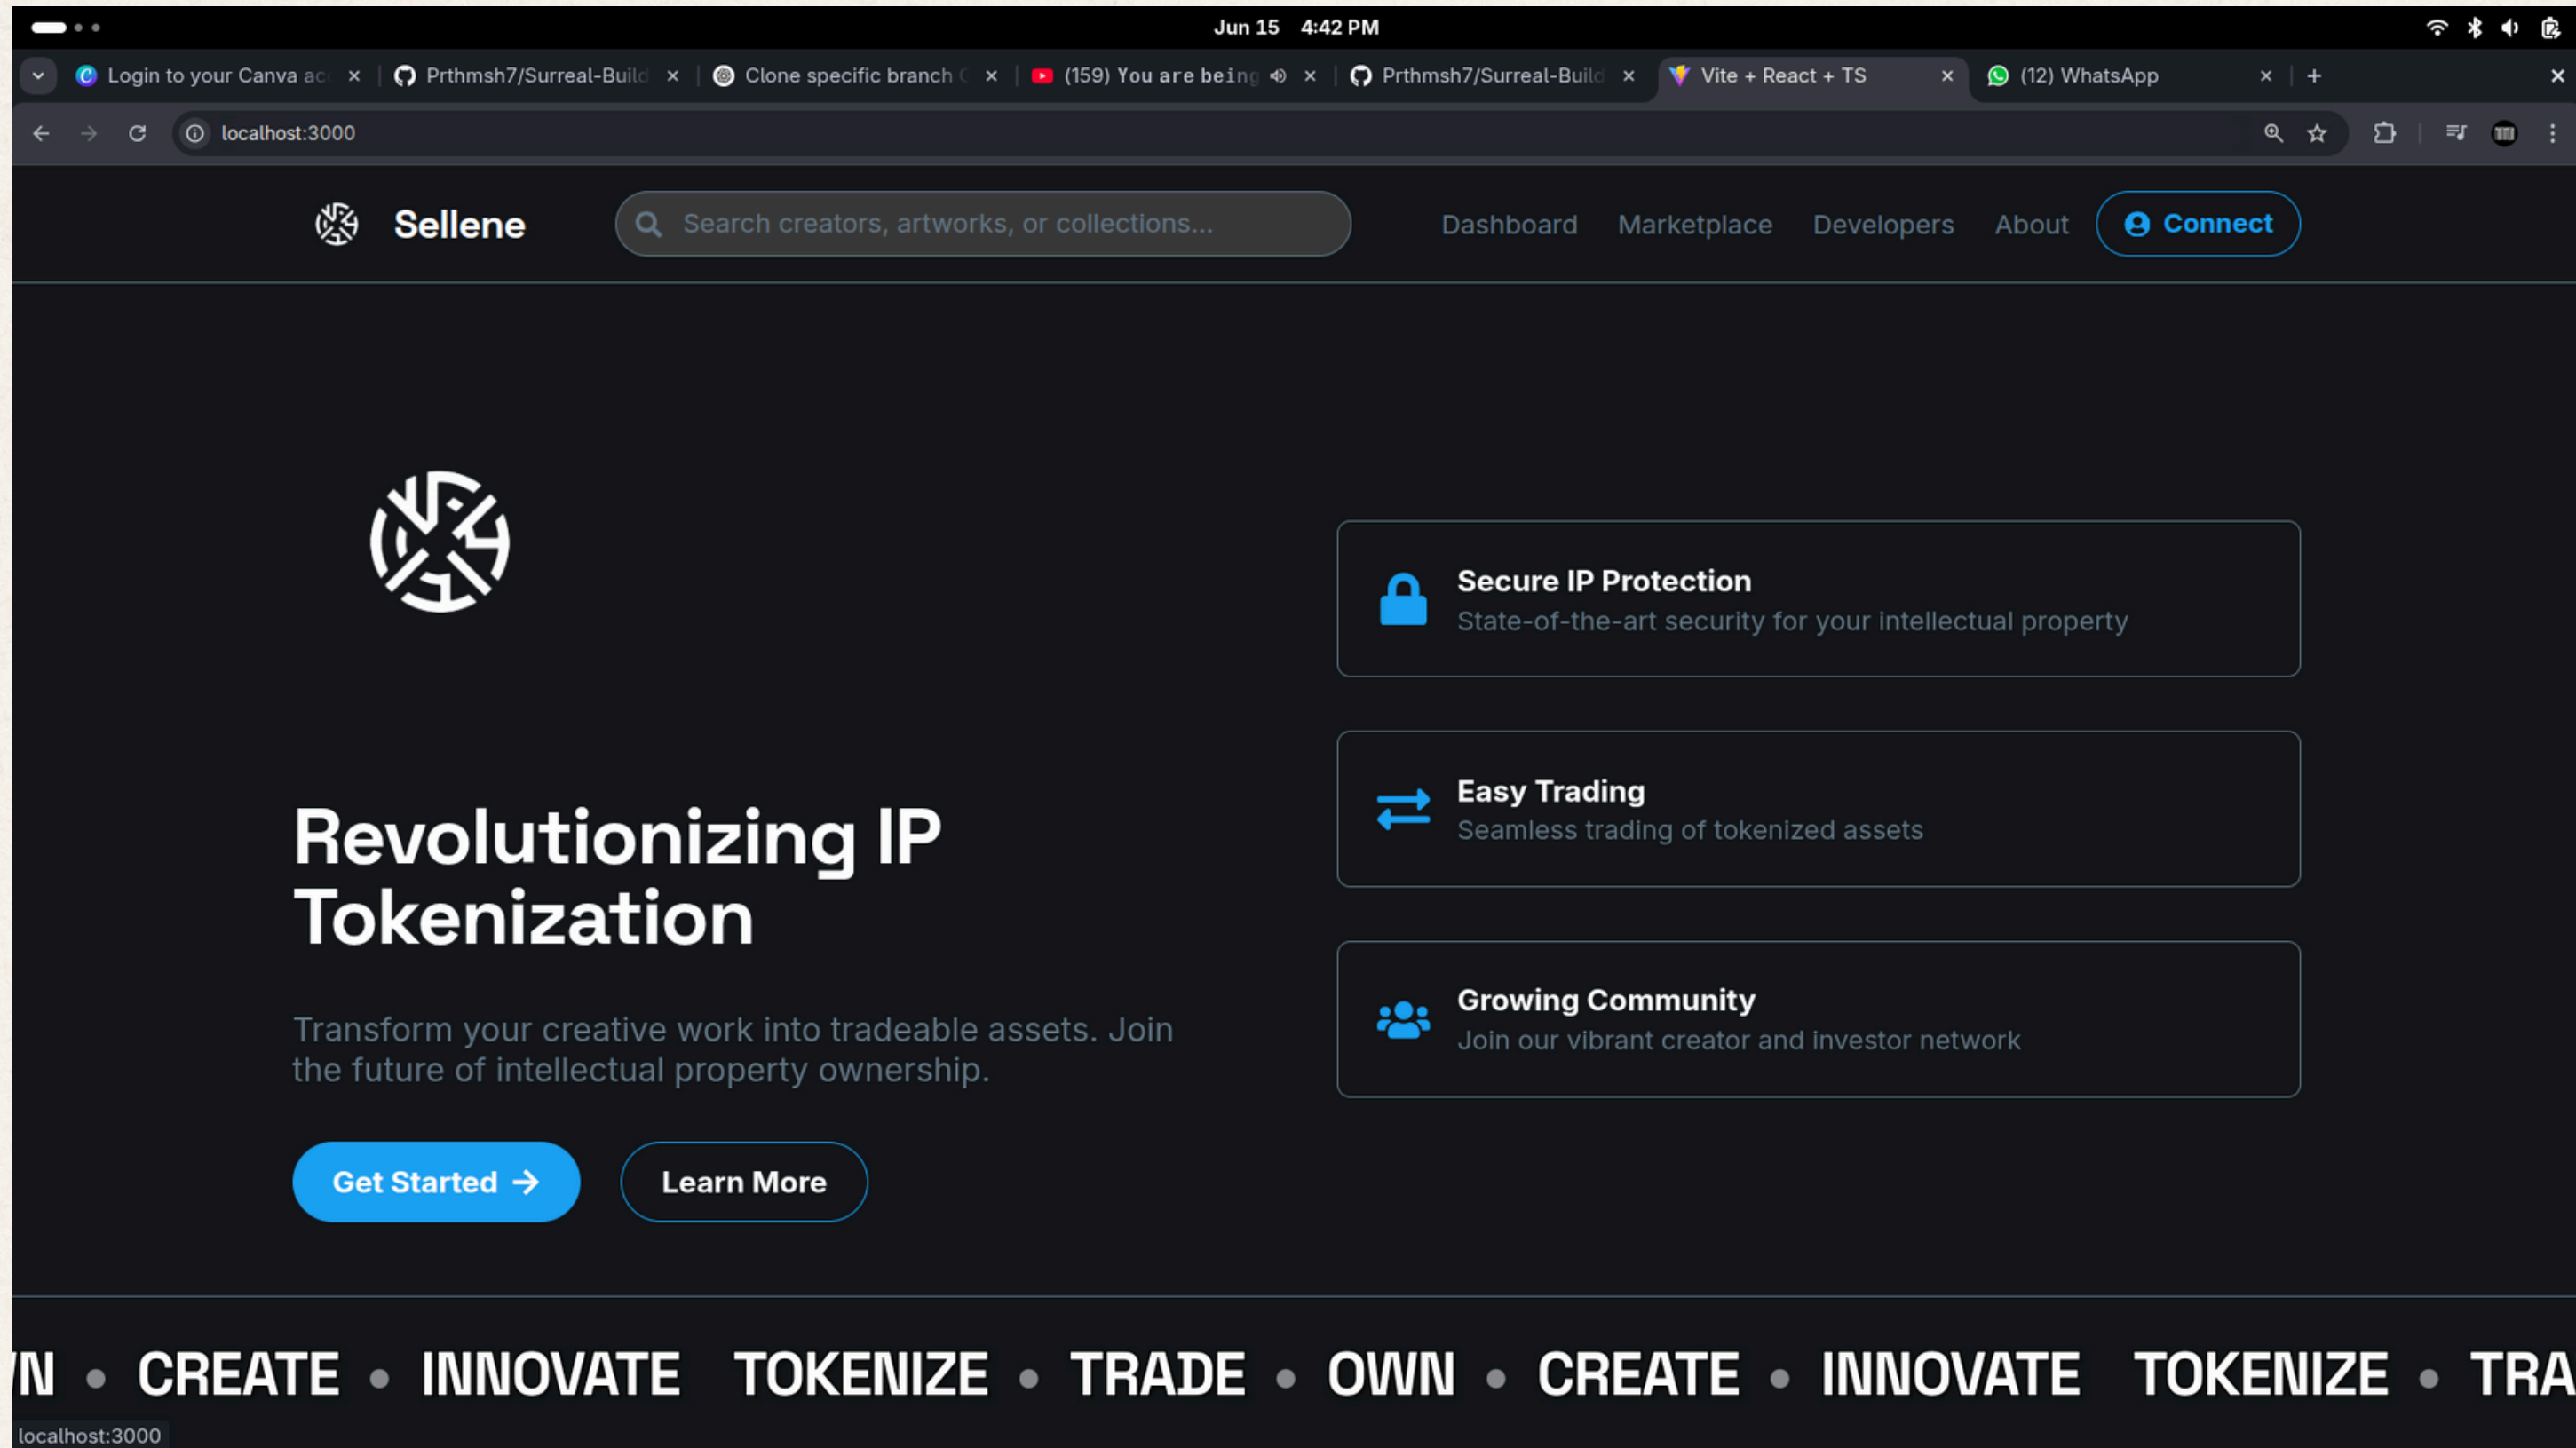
Jun 15 4:42 PM

Login to your Canva ac ×
Prthmsh7/Surreal-Build ×
Clone specific branch ×
(159) You are being ×
Prthmsh7/Surreal-Build ×
Vite + React + TS ×
(12) WhatsApp ×
+

localhost:3000

Sellene

Search creators, artworks, or collections...

Dashboard Marketplace Developers About Connect

Revolutionizing IP Tokenization

Transform your creative work into tradeable assets. Join the future of intellectual property ownership.

Get Started →

Learn More

Secure IP Protection
State-of-the-art security for your intellectual property

Easy Trading
Seamless trading of tokenized assets

Growing Community
Join our vibrant creator and investor network

N • CREATE • INNOVATE TOKENIZE • TRADE • OWN • CREATE • INNOVATE TOKENIZE • TRA

localhost:3000